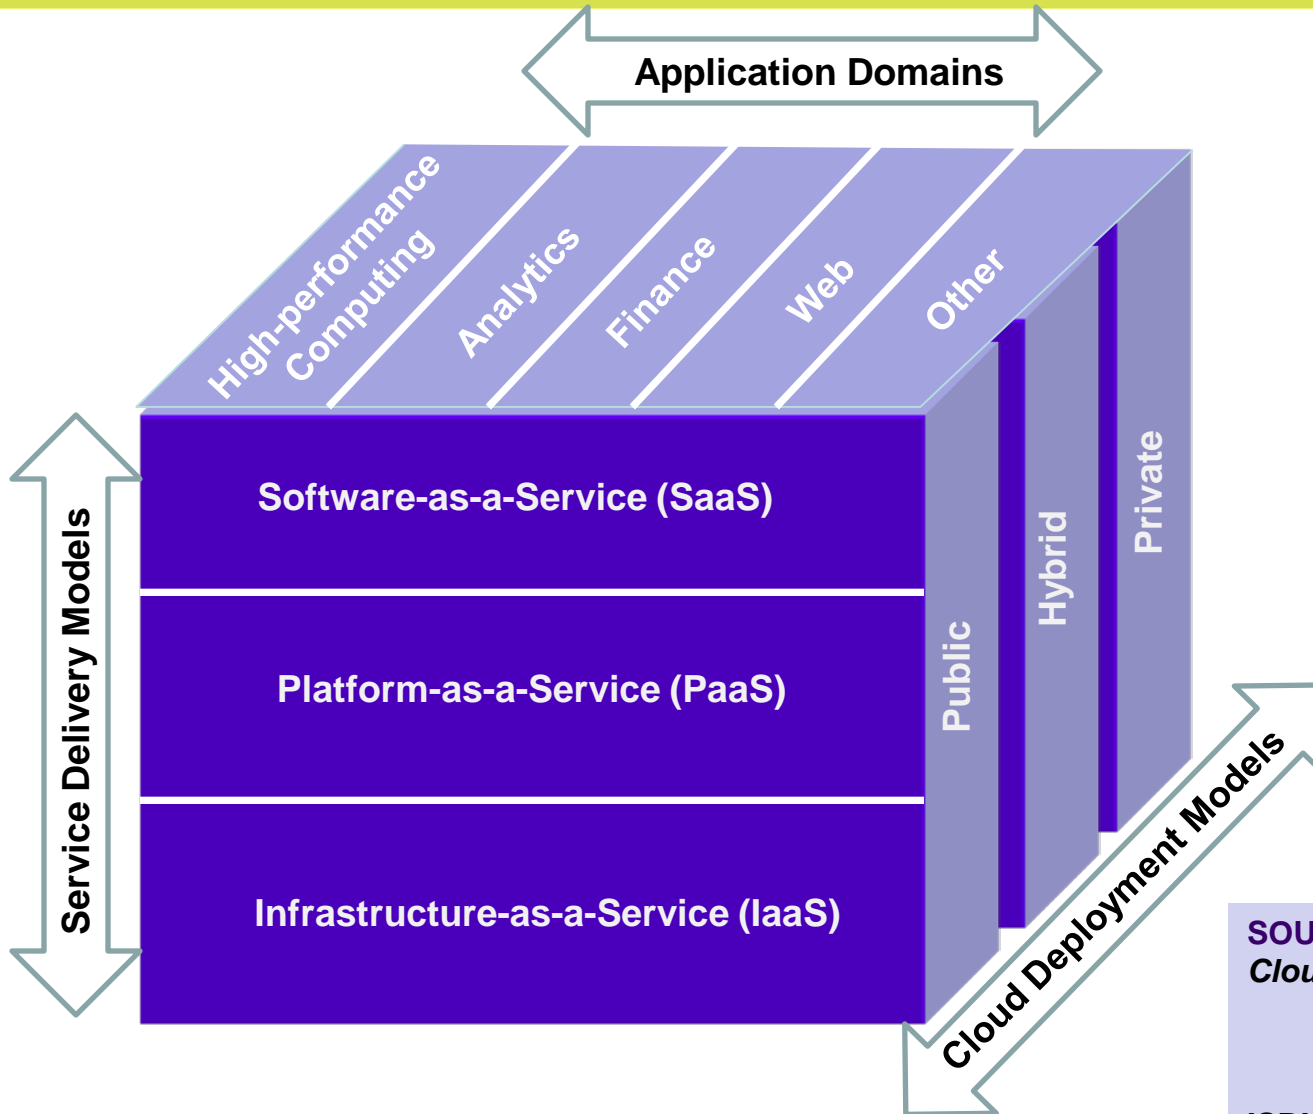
Application Domains

High-performance Computing

Analytics

Finance

Web

Other

Service Delivery Models

Software-as-a-Service (SaaS)

Platform-as-a-Service (PaaS)

Infrastructure-as-a-Service (IaaS)

Public

Hybrid

Private

Cloud Deployment Models

SOU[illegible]
Clou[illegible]